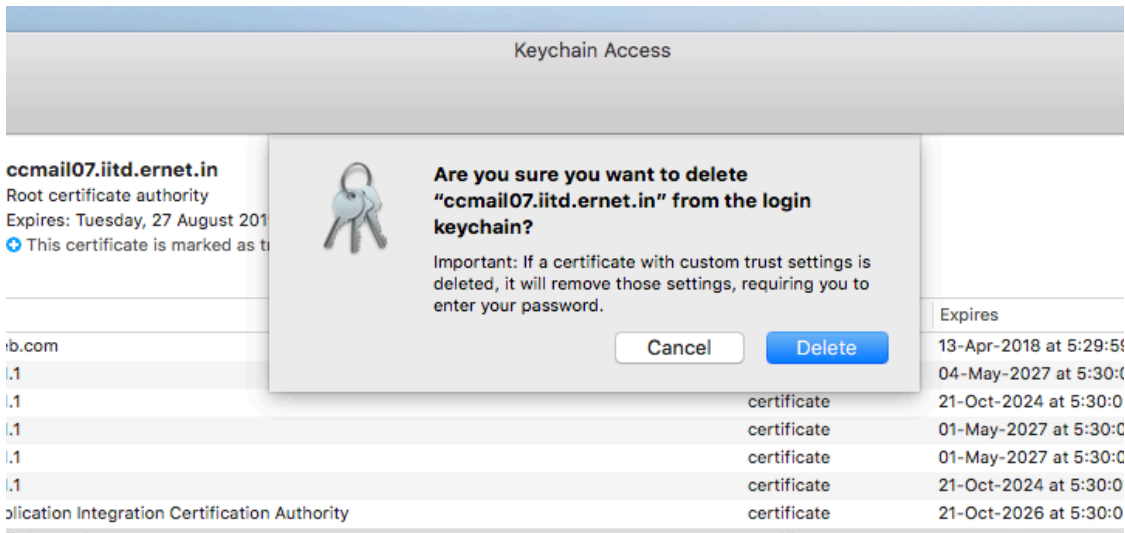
Keychain Access

ccmail07.iitd.ernet.in
Root certificate authority
Expires: Tuesday, 27 August 201
This certificate is marked as tr

Are you sure you want to delete "ccmail07.iitd.ernet.in" from the login keychain?

Important: If a certificate with custom trust settings is deleted, it will remove those settings, requiring you to enter your password.

Cancel
Delete

| | | Expires |
|---|---|---|
| b.com | | 13-Apr-2018 at 5:29:5 |
| .1 | | 04-May-2027 at 5:30:0 |
| .1 | certificate | 21-Oct-2024 at 5:30:0 |
| .1 | certificate | 01-May-2027 at 5:30:0 |
| .1 | certificate | 01-May-2027 at 5:30:0 |
| .1 | certificate | 21-Oct-2024 at 5:30:0 |
| plication Integration Certification Authority | certificate | 21-Oct-2026 at 5:30:0 |